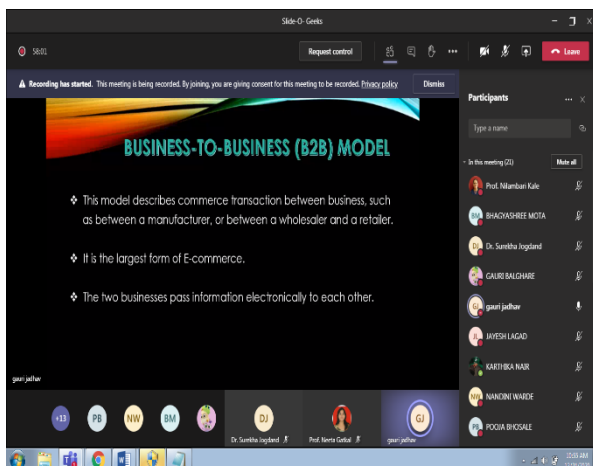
Slide-O-Geeks

58:01

Request control

Leave

Recording has started. This meeting is being recorded. By joining, you are giving consent for this meeting to be recorded. Privacy policy

Dismiss

Participants

Type a name

In this meeting (21)

Mute all

Prof. Nilambari Kale

BHAGYASHREE MOTA

Dr. Surekha Jogdand

GAURI BALGHARE

gauri jadhav

JAYESH LAGAD

KARTHIKA NAIR

NANDINI WARDE

POOJA BHOSALE

BUSINESS-TO-BUSINESS (B2B) MODEL

❖ This model describes commerce transaction between business, such as between a manufacturer, or between a wholesaler and a retailer.

❖ It is the largest form of E-commerce.

❖ The two businesses pass information electronically to each other.

gauri jadhav

+13

PB

NW

BM

DJ

Dr. Surekha Jogdand

Prof. Neeta Gatkal

GJ

gauri jadhav

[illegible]